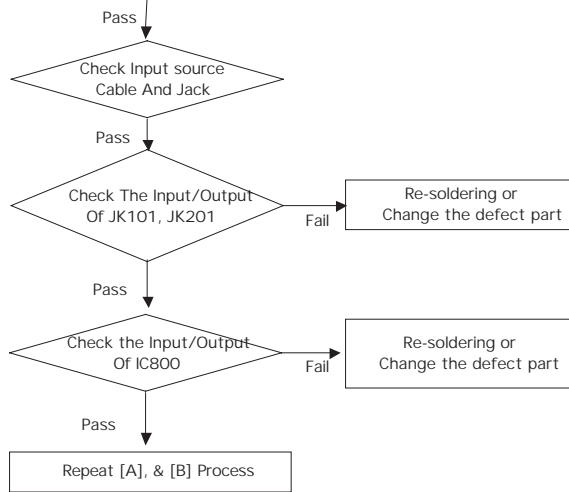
Pass

Check Input source
Cable And Jack

Pass

Check The Input/Output
Of JK101, JK201

Fail

Re-soldering or
Change the defect part

Pass

Check the Input/Output
Of IC800

Fail

Re-soldering or
Change the defect part

Pass

Repeat [A], & [B] Process